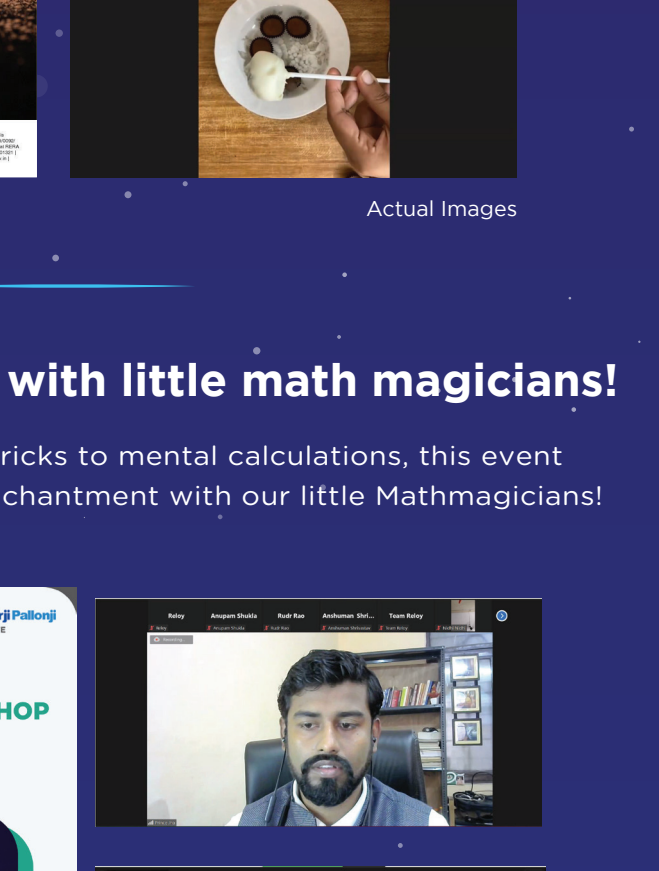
Actual Images

with little math magicians!

ricks to mental calculations, this event chantment with our little Mathmagicians!

rji Pallonji

HOP

Reloy

Anupam Shukla

Rudr Rao

Anshuman Shri...

Team Reloy

Reloy

Anupam Shukla

Rudr Rao

Anshuman Shrivastav

Team Reloy

Recording...